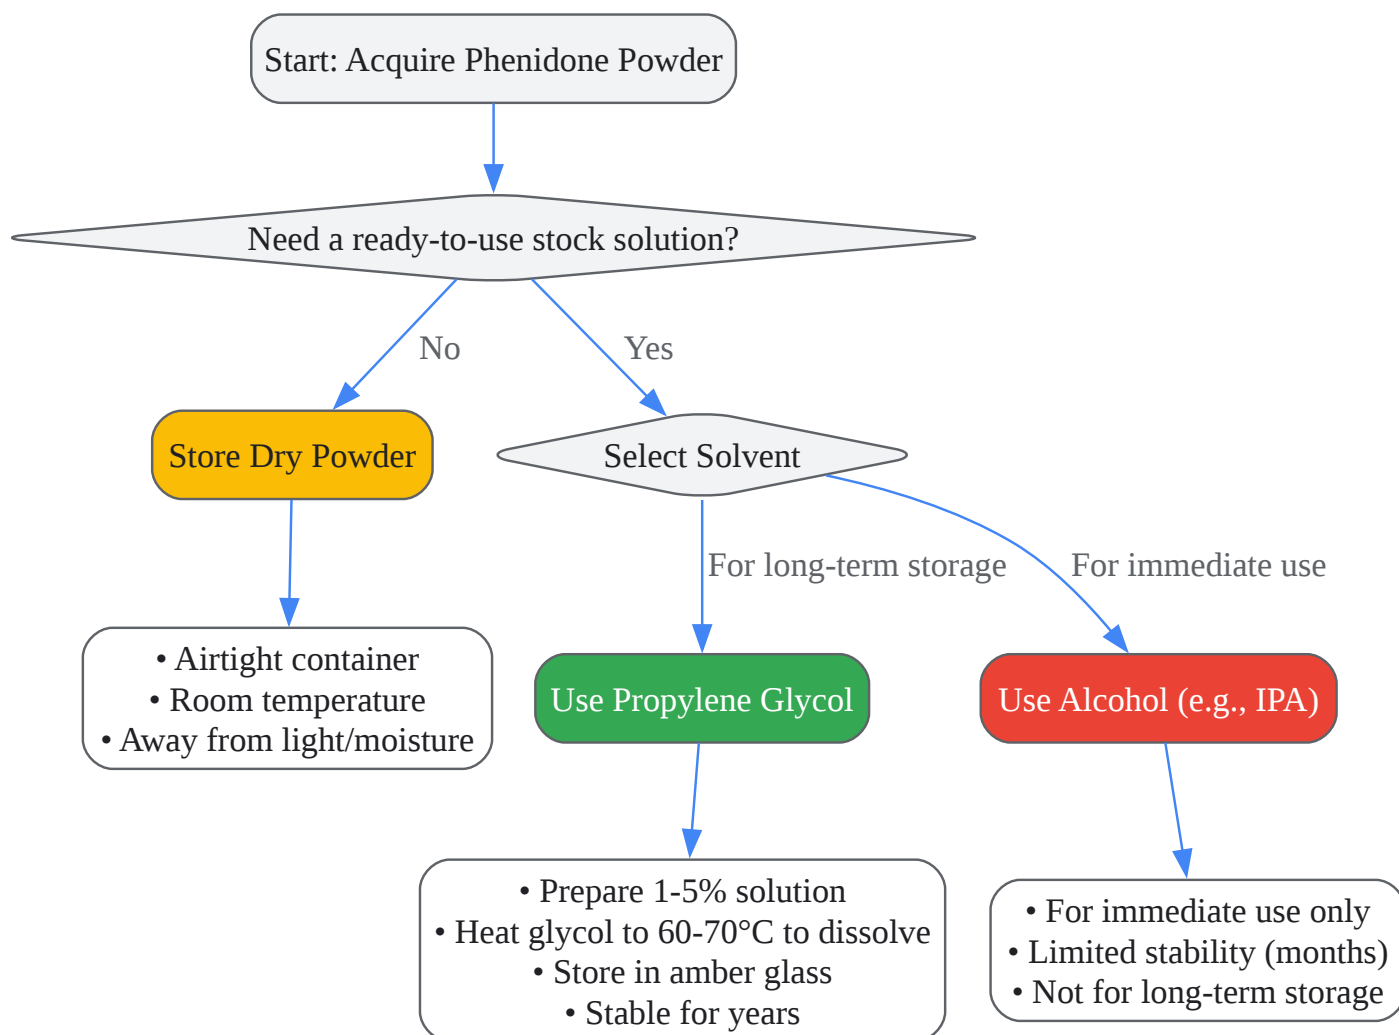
Start: Acquire Phenidone Powder

Need a ready-to-use stock solution?

No

Yes

Store Dry Powder

Select Solvent

• Airtight container
• Room temperature
• Away from light/moisture

For long-term storage

For immediate use

Use Propylene Glycol

Use Alcohol (e.g., IPA)

• Prepare 1-5% solution
• Heat glycol to 60-70°C to dissolve
• Store in amber glass
• Stable for years

• For immediate use only
• Limited stability (months)
• Not for long-term storage